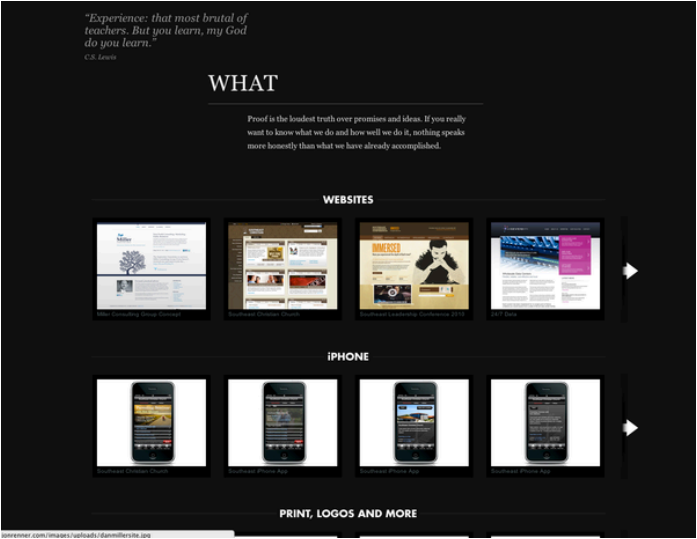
"Experience: that most brutal of teachers. But you learn, my God do you learn."
C.S. Lewis

WHAT

Proof is the loudest truth over promises and ideas. If you really want to know what we do and how well we do it, nothing speaks more honestly than what we have already accomplished.

WEBSITES

Miller Consulting Group Concept

Southeast Christian Church

Southeast Leadership Conference 2010

24/7 Data

iPHONE

Southeast Christian Church

Southeast iPhone App

Southeast iPhone App

Southeast iPhone App

PRINT, LOGOS AND MORE

jonrenner.com/images/uploads/danmillersite.jpg